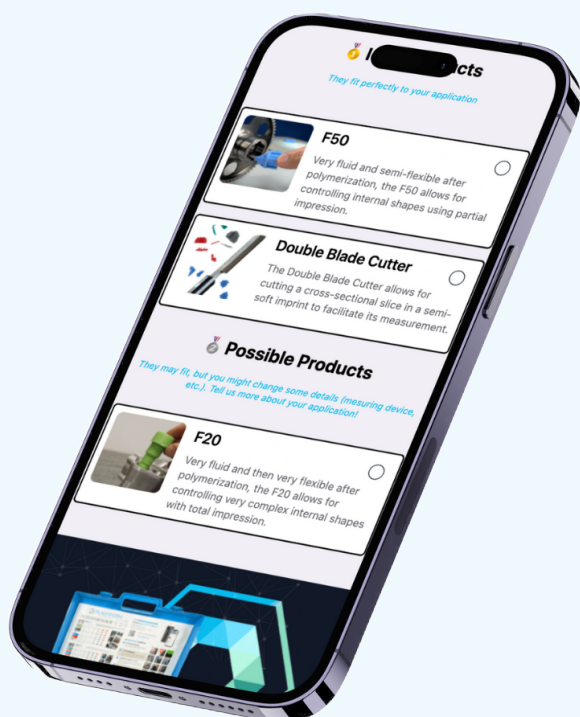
🥇 I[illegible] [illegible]cts

They fit perfectly to your application

F50

Very fluid and semi-flexible after polymerization, the F50 allows for controlling internal shapes using partial impression.

Double Blade Cutter

The Double Blade Cutter allows for cutting a cross-sectional slice in a semi-soft imprint to facilitate its measurement.

🥈 Possible Products

They may fit, but you might change some details (mesuring device, etc.). Tell us more about your application!

F20

Very fluid and then very flexible after polymerization, the F20 allows for controlling very complex internal shapes with total impression.